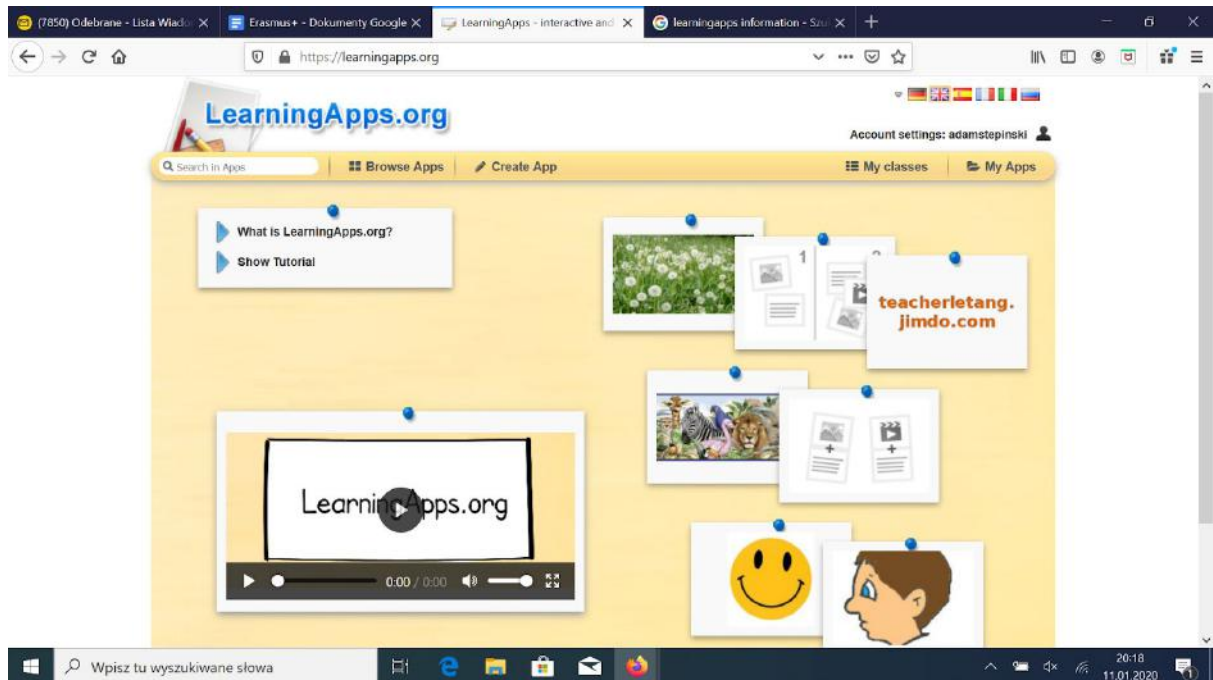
(7850) Odebrane - Lista Wiado ×
Erasmus+ - Dokumenty Google ×
LearningApps - interactive and ×
learningapps information - Szu ×
+

https://learningapps.org

LearningApps.org

Account settings: adamstepinski

Search in Apps
Browse Apps
Create App
My classes
My Apps

What is LearningApps.org?
Show Tutorial

1
2

teacherletang.
jimdo.com

LearningApps.org

0:00 / 0:00

Wpisz tu wyszukiwane słowa

20:18
11.01.2020